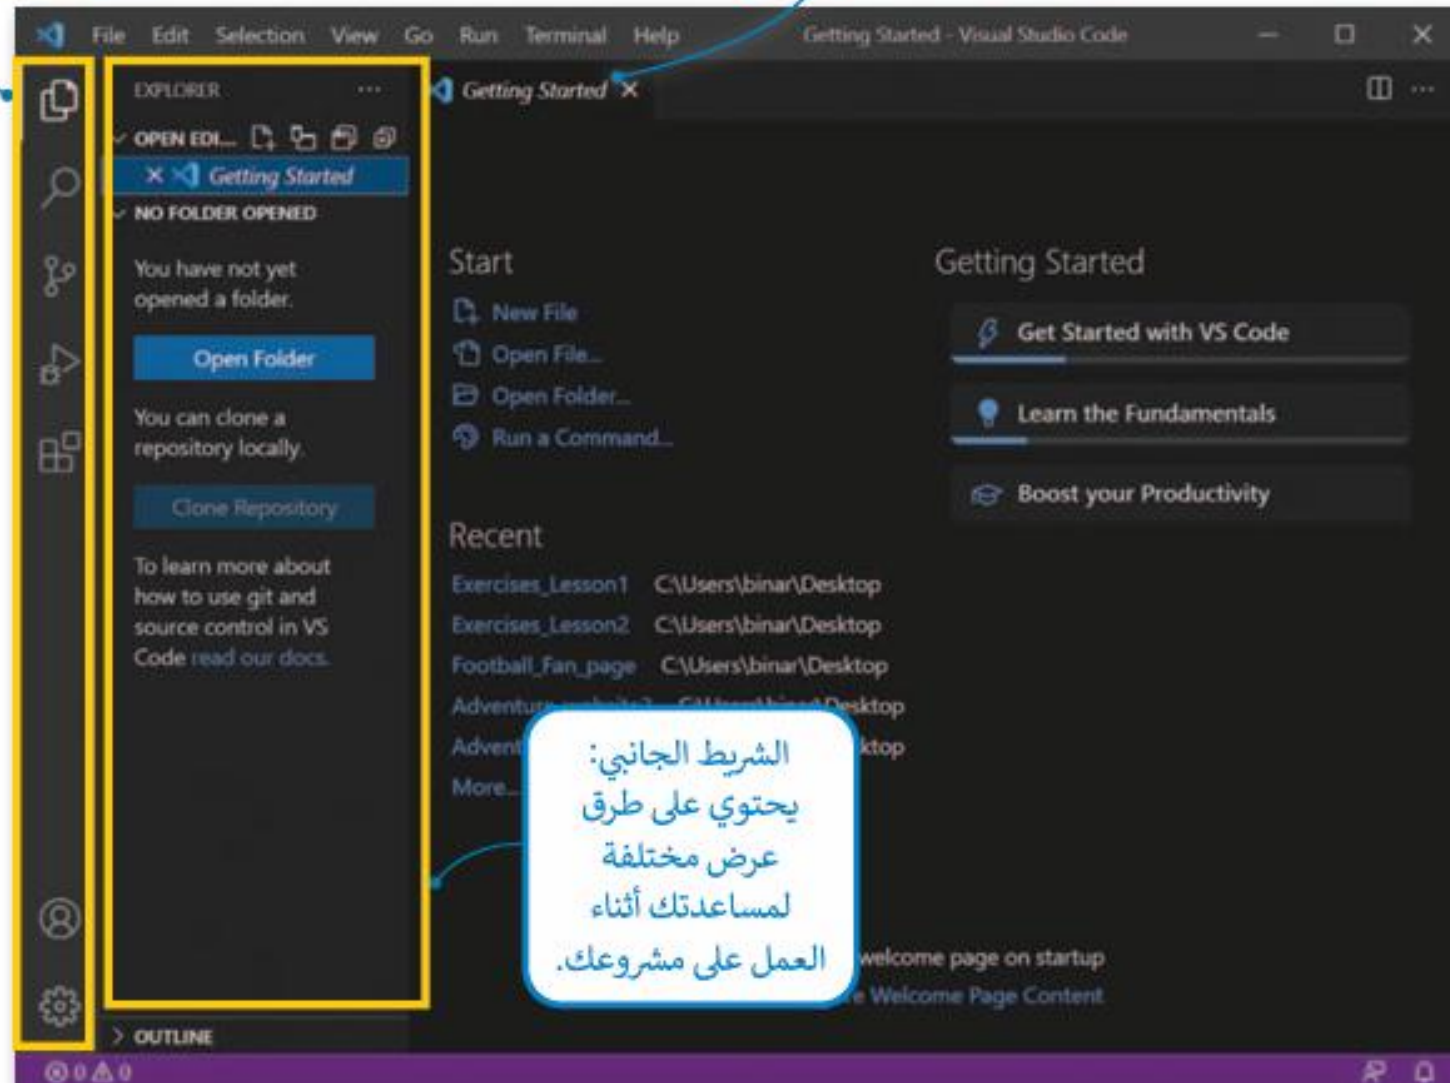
File Edit Selection View Go Run Terminal Help Getting Started - Visual Studio Code

EXPLORER ...

OPEN EDI...

Getting Started

NO FOLDER OPENED

You have not yet opened a folder.

Open Folder

You can clone a repository locally.

Clone Repository

To learn more about how to use git and source control in VS Code read our docs.

OUTLINE

Getting Started

Start

New File

Open File...

Open Folder...

Run a Command...

Recent

Exercises_Lesson1 C:\Users\binar\Desktop

Exercises_Lesson2 C:\Users\binar\Desktop

Football_Fan_page C:\Users\binar\Desktop

Adventu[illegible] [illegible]Desktop

Advent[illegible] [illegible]ktop

More...

Getting Started

Get Started with VS Code

Learn the Fundamentals

Boost your Productivity

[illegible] welcome page on startup

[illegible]e Welcome Page Content

الشريط الجانبي: يحتوي على طرق عرض مختلفة لمساعدتك أثناء العمل على مشروعك.

0 0